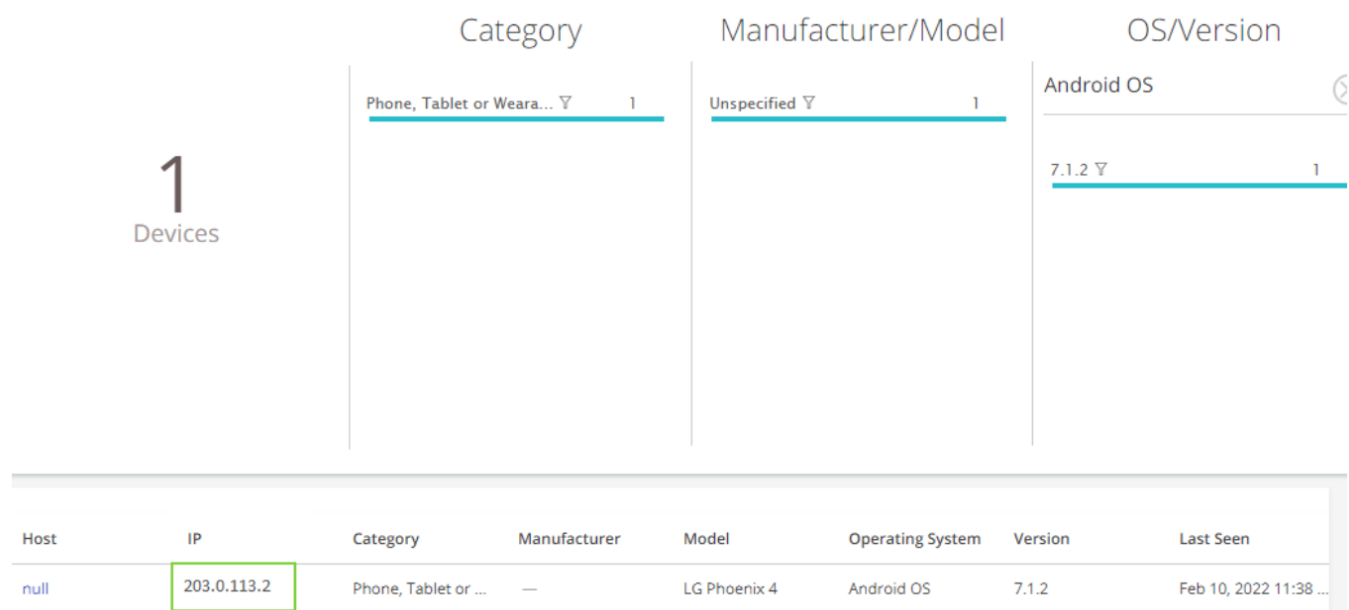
1
Devices

Category
Phone, Tablet or Weara... 1

Manufacturer/Model
Unspecified 1

OS/Version
Android OS
7.1.2 1

| Host | IP | Category | Manufacturer | Model | Operating System | Version | Last Seen |
|---|---|---|---|---|---|---|---|
| null | 203.0.113.2 | Phone, Tablet or ... | — | LG Phoenix 4 | Android OS | 7.1.2 | Feb 10, 2022 11:38 ... |